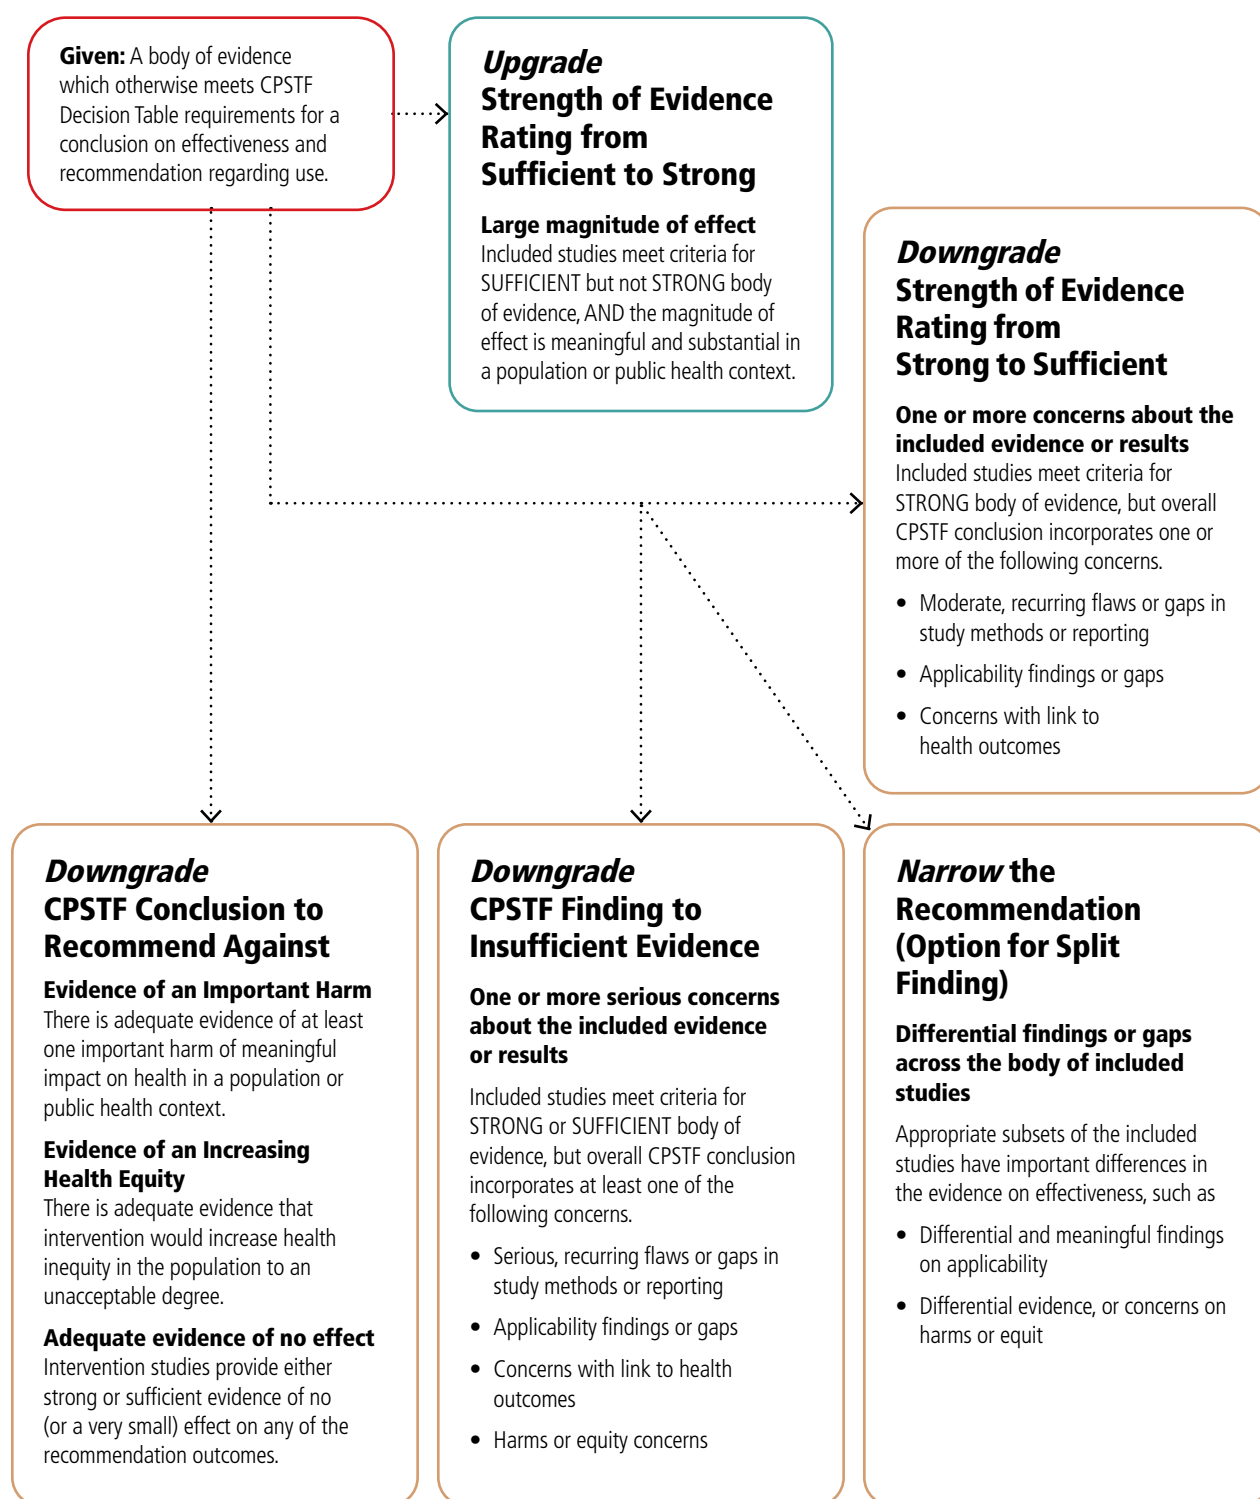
**Given:** A body of evidence which otherwise meets CPSTF Decision Table requirements for a conclusion on effectiveness and recommendation regarding use.

*Upgrade*
Strength of Evidence Rating from Sufficient to Strong

**Large magnitude of effect**
Included studies meet criteria for SUFFICIENT but not STRONG body of evidence, AND the magnitude of effect is meaningful and substantial in a population or public health context.

*Downgrade*
Strength of Evidence Rating from Strong to Sufficient

**One or more concerns about the included evidence or results**
Included studies meet criteria for STRONG body of evidence, but overall CPSTF conclusion incorporates one or more of the following concerns.

- Moderate, recurring flaws or gaps in study methods or reporting
- Applicability findings or gaps
- Concerns with link to health outcomes

*Downgrade*
CPSTF Conclusion to Recommend Against

**Evidence of an Important Harm**
There is adequate evidence of at least one important harm of meaningful impact on health in a population or public health context.

**Evidence of an Increasing Health Equity**
There is adequate evidence that intervention would increase health inequity in the population to an unacceptable degree.

**Adequate evidence of no effect**
Intervention studies provide either strong or sufficient evidence of no (or a very small) effect on any of the recommendation outcomes.

*Downgrade*
CPSTF Finding to Insufficient Evidence

**One or more serious concerns about the included evidence or results**

Included studies meet criteria for STRONG or SUFFICIENT body of evidence, but overall CPSTF conclusion incorporates at least one of the following concerns.

- Serious, recurring flaws or gaps in study methods or reporting
- Applicability findings or gaps
- Concerns with link to health outcomes
- Harms or equity concerns

*Narrow* the Recommendation (Option for Split Finding)

**Differential findings or gaps across the body of included studies**

Appropriate subsets of the included studies have important differences in the evidence on effectiveness, such as

- Differential and meaningful findings on applicability
- Differential evidence, or concerns on harms or equit